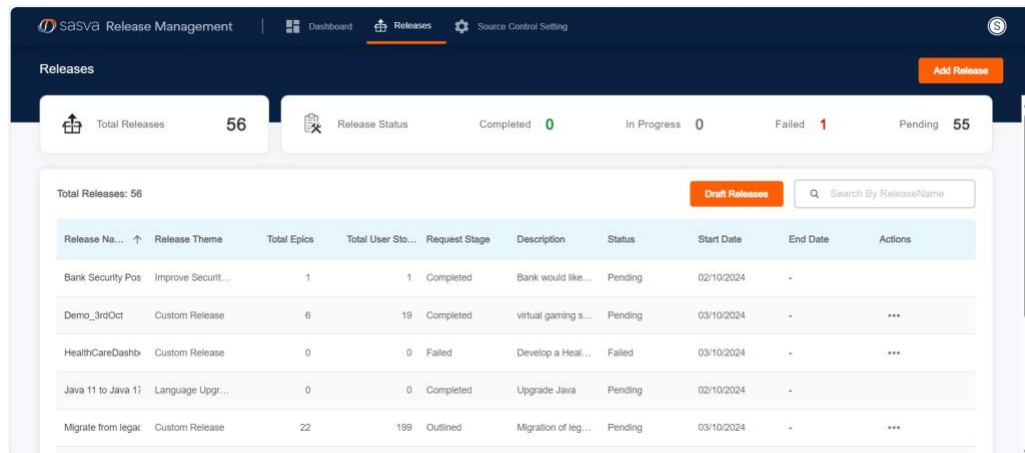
sasva Release Management | Dashboard Releases Source Control Setting

Releases

Add Release

Total Releases 56

Release Status Completed 0 In Progress 0 Failed 1 Pending 55

Total Releases: 56

Draft Releases

Search By ReleaseName

| Release Na... ↑ | Release Theme | Total Epics | Total User Sto... | Request Stage | Description | Status | Start Date | End Date | Actions |
|---|---|---|---|---|---|---|---|---|---|
| Bank Security Pos | Improve Securit... | 1 | 1 | Completed | Bank would like... | Pending | 02/10/2024 | - | |
| Demo_3rdOct | Custom Release | 6 | 19 | Completed | virtual gaming s... | Pending | 03/10/2024 | - | ••• |
| HealthCareDashb | Custom Release | 0 | 0 | Failed | Develop a Heal... | Failed | 03/10/2024 | - | ••• |
| Java 11 to Java 17 | Language Upgr... | 0 | 0 | Completed | Upgrade Java | Pending | 02/10/2024 | - | |
| Migrate from legac | Custom Release | 22 | 199 | Outlined | Migration of leg... | Pending | 03/10/2024 | - | ••• |